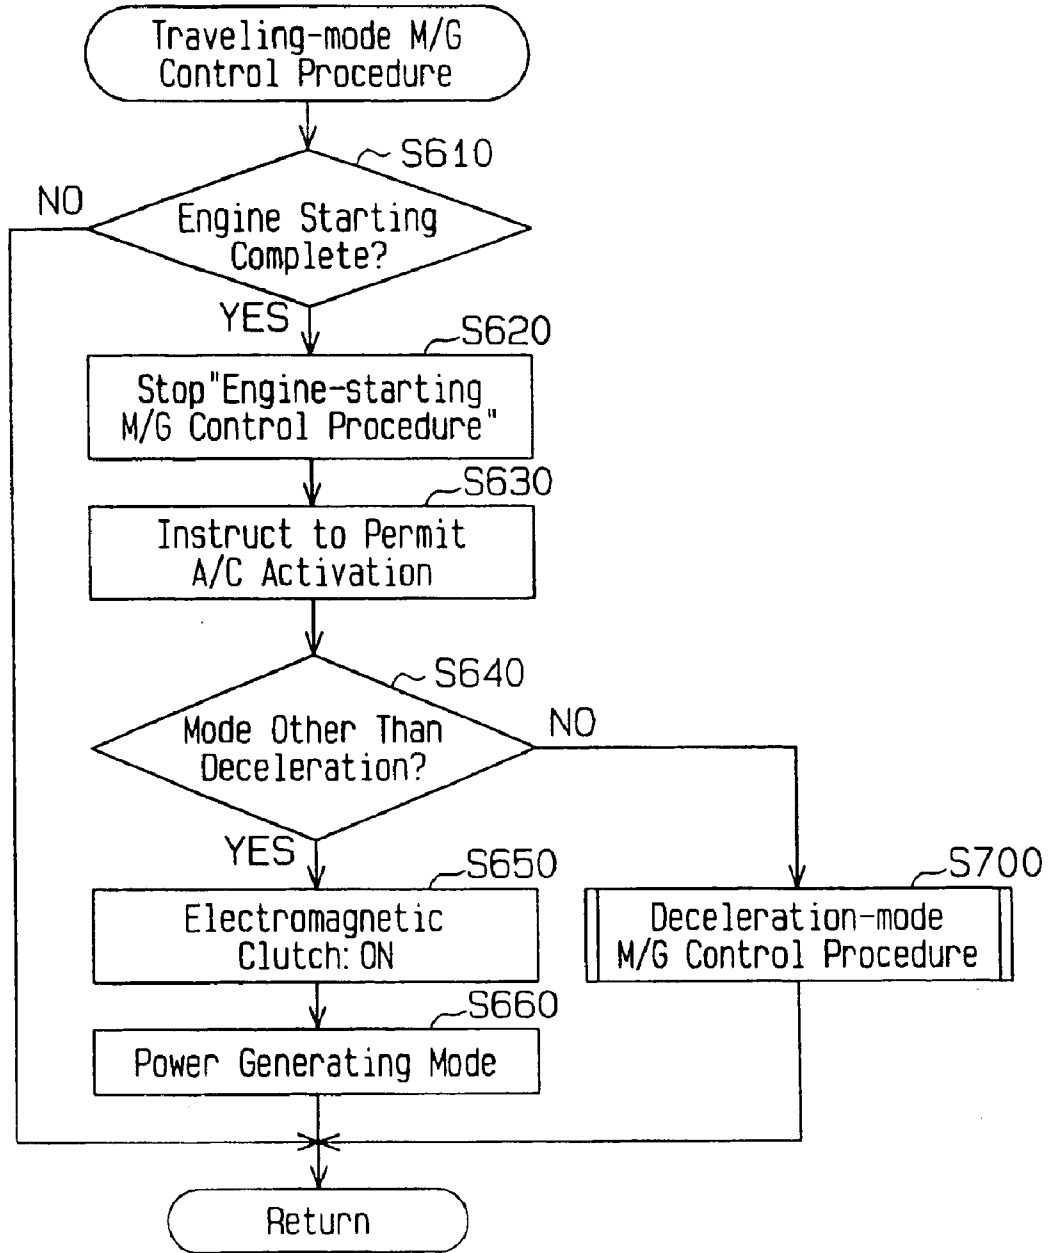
Traveling-mode M/G Control Procedure

S610

NO

Engine Starting Complete?

YES

S620

Stop"Engine-starting M/G Control Procedure"

S630

Instruct to Permit A/C Activation

S640

Mode Other Than Deceleration?

NO

YES

S650

Electromagnetic Clutch: ON

S700

Deceleration-mode M/G Control Procedure

S660

Power Generating Mode

Return